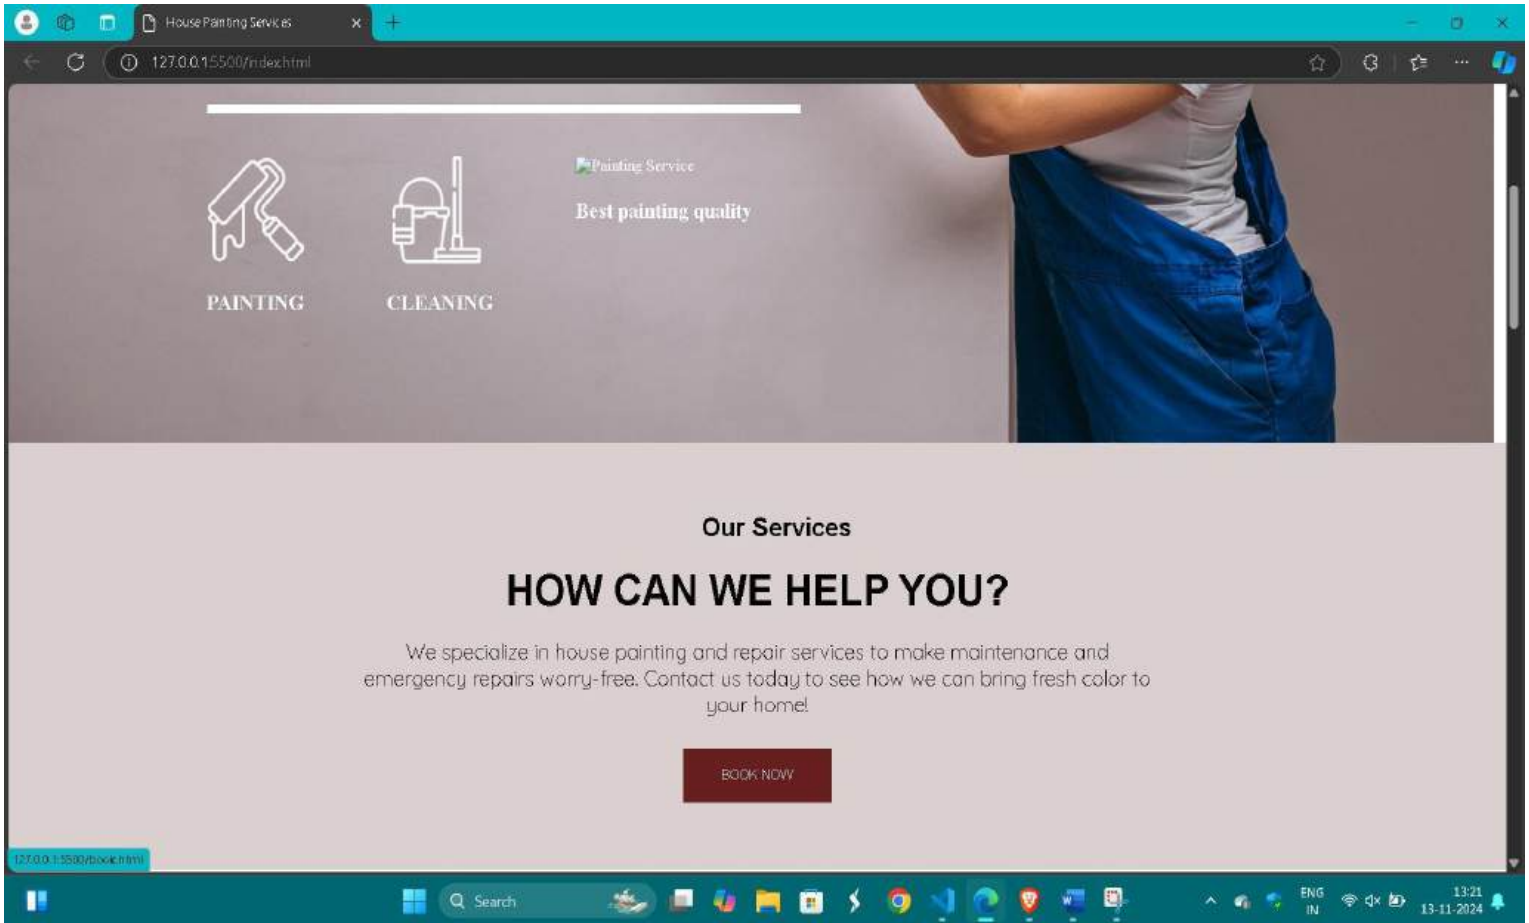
House Painting Services

127.0.0.1:5500/index.html

Painting Service

Best painting quality

PAINTING

CLEANING

Our Services

HOW CAN WE HELP YOU?

We specialize in house painting and repair services to make maintenance and emergency repairs worry-free. Contact us today to see how we can bring fresh color to your home!

BOOK NOW

127.0.0.1:5500/book.html

Search

ENG IN

13:21
13-11-2024